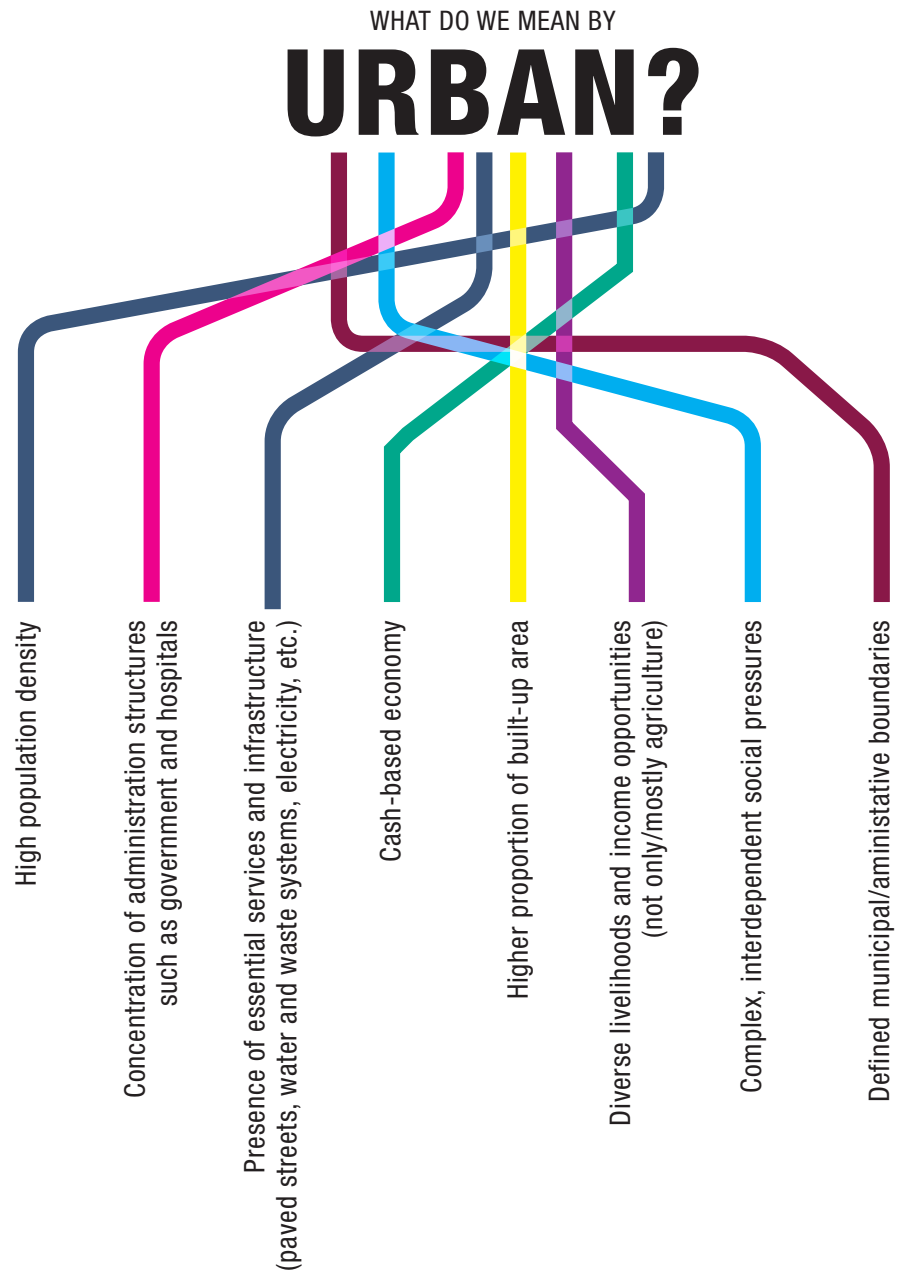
WHAT DO WE MEAN BY
URBAN?

High population density

Concentration of administration structures such as government and hospitals

Presence of essential services and infrastructure (paved streets, water and waste systems, electricity, etc.)

Cash-based economy

Higher proportion of built-up area

Diverse livelihoods and income opportunities (not only/mostly agriculture)

Complex, interdependent social pressures

Defined municipal/aministative boundaries